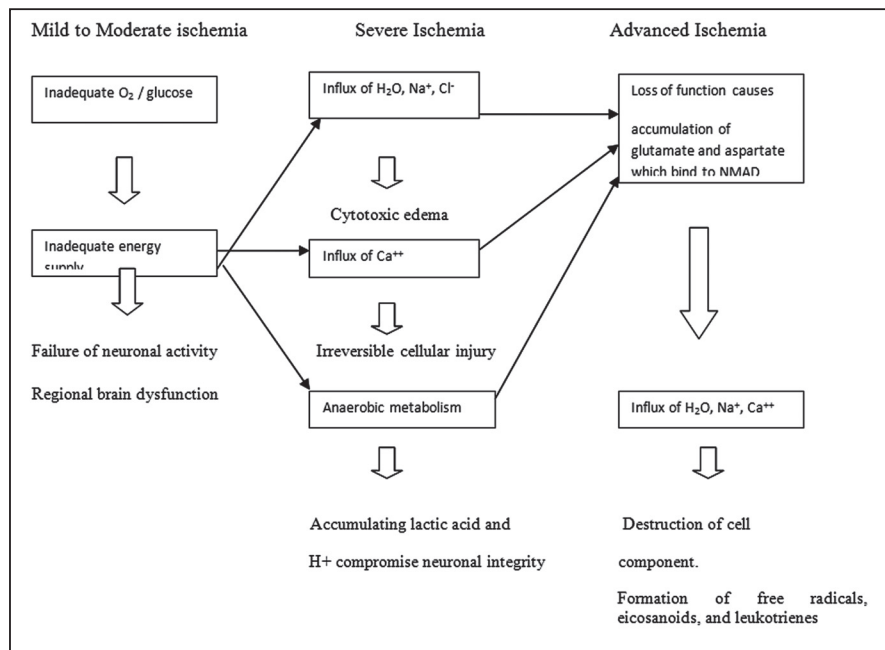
Mild to Moderate ischemia

Severe Ischemia

Advanced Ischemia

Inadequate $O_2$ / glucose

Inadequate energy supply

Failure of neuronal activity

Regional brain dysfunction

Influx of $H_2O$, $Na^+$, $Cl^-$

Cytotoxic edema

Influx of $Ca^{++}$

Irreversible cellular injury

Anaerobic metabolism

Accumulating lactic acid and H+ compromise neuronal integrity

Loss of function causes accumulation of glutamate and aspartate which bind to NMAD

Influx of $H_2O$, $Na^+$, $Ca^{++}$

Destruction of cell component.

Formation of free radicals, eicosanoids, and leukotrienes